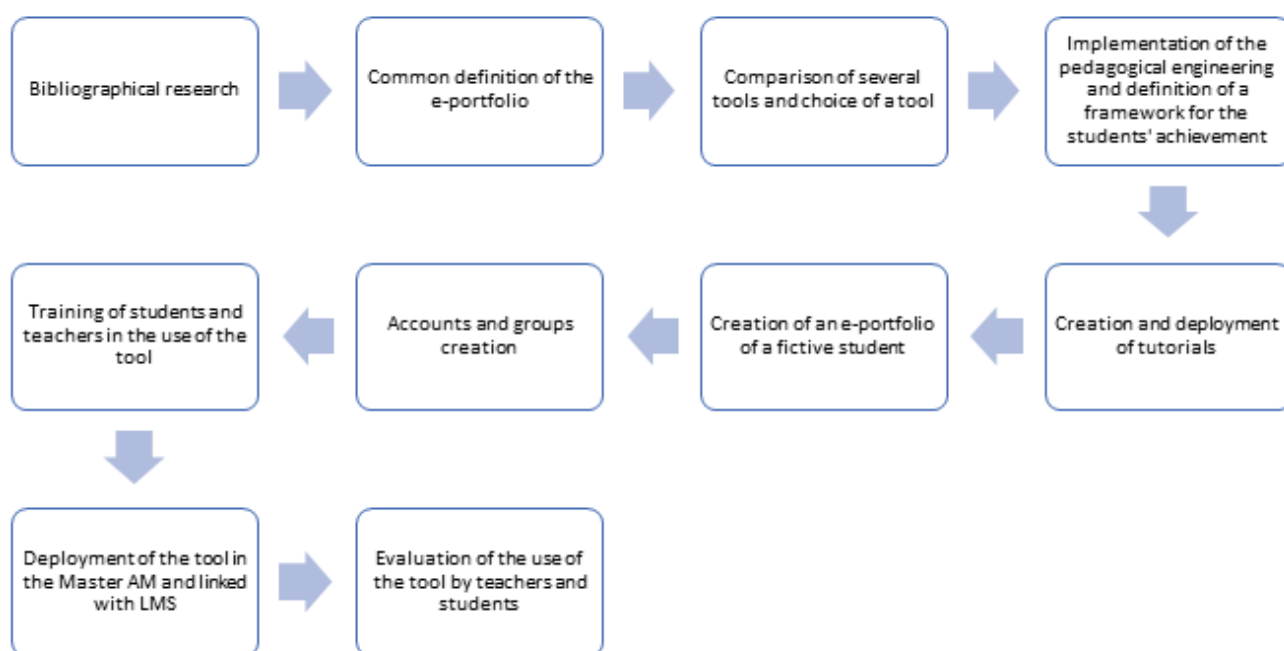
Bibliographical research

Common definition of the e-portfolio

Comparison of several tools and choice of a tool

Implementation of the pedagogical engineering and definition of a framework for the students' achievement

Creation and deployment of tutorials

Creation of an e-portfolio of a fictive student

Accounts and groups creation

Training of students and teachers in the use of the tool

Deployment of the tool in the Master AM and linked with LMS

Evaluation of the use of the tool by teachers and students